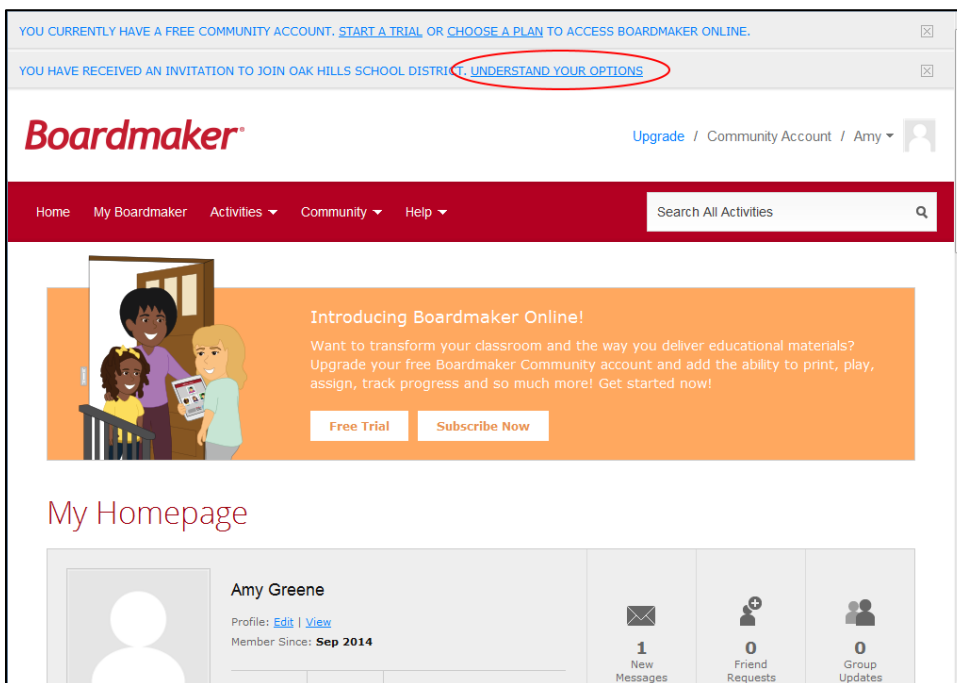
YOU CURRENTLY HAVE A FREE COMMUNITY ACCOUNT. START A TRIAL OR CHOOSE A PLAN TO ACCESS BOARDMAKER ONLINE.

YOU HAVE RECEIVED AN INVITATION TO JOIN OAK HILLS SCHOOL DISTRICT. UNDERSTAND YOUR OPTIONS

Boardmaker®

Upgrade / Community Account / Amy

Home My Boardmaker Activities Community Help

Search All Activities

Introducing Boardmaker Online!

Want to transform your classroom and the way you deliver educational materials? Upgrade your free Boardmaker Community account and add the ability to print, play, assign, track progress and so much more! Get started now!

Free Trial Subscribe Now

My Homepage

Amy Greene

Profile: Edit | View

Member Since: Sep 2014

1 New Messages

0 Friend Requests

0 Group Updates